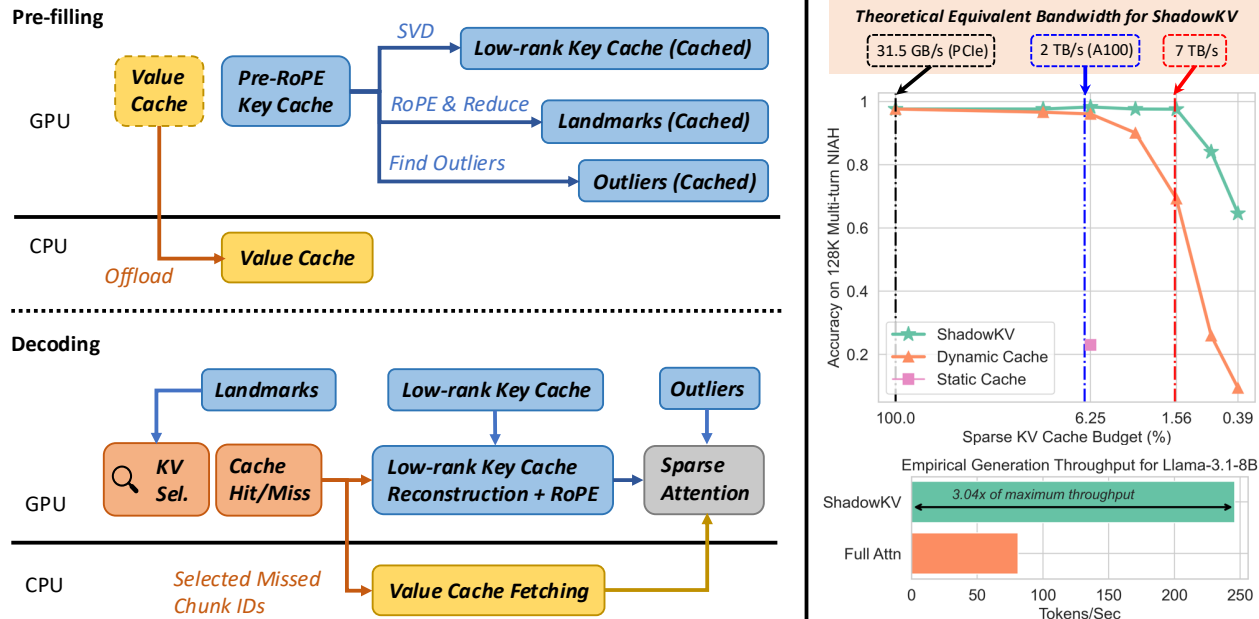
Pre-filling

GPU

Value Cache

Pre-RoPE Key Cache

SVD

Low-rank Key Cache (Cached)

RoPE & Reduce

Landmarks (Cached)

Find Outliers

Outliers (Cached)

CPU

Offload

Value Cache

Decoding

Landmarks

Low-rank Key Cache

Outliers

GPU

KV Sel.

Cache Hit/Miss

Low-rank Key Cache Reconstruction + RoPE

Sparse Attention

CPU

Selected Missed Chunk IDs

Value Cache Fetching

Theoretical Equivalent Bandwidth for ShadowKV

31.5 GB/s (PCIe)

2 TB/s (A100)

7 TB/s

Accuracy on 128K Multi-turn NIAH

1

0.8

0.6

0.4

0.2

ShadowKV

Dynamic Cache

Static Cache

100.0

6.25

1.56

0.39

Sparse KV Cache Budget (%)

Empirical Generation Throughput for Llama-3.1-8B

ShadowKV

3.04x of maximum throughput

Full Attn

0

50

100

150

200

250

Tokens/Sec